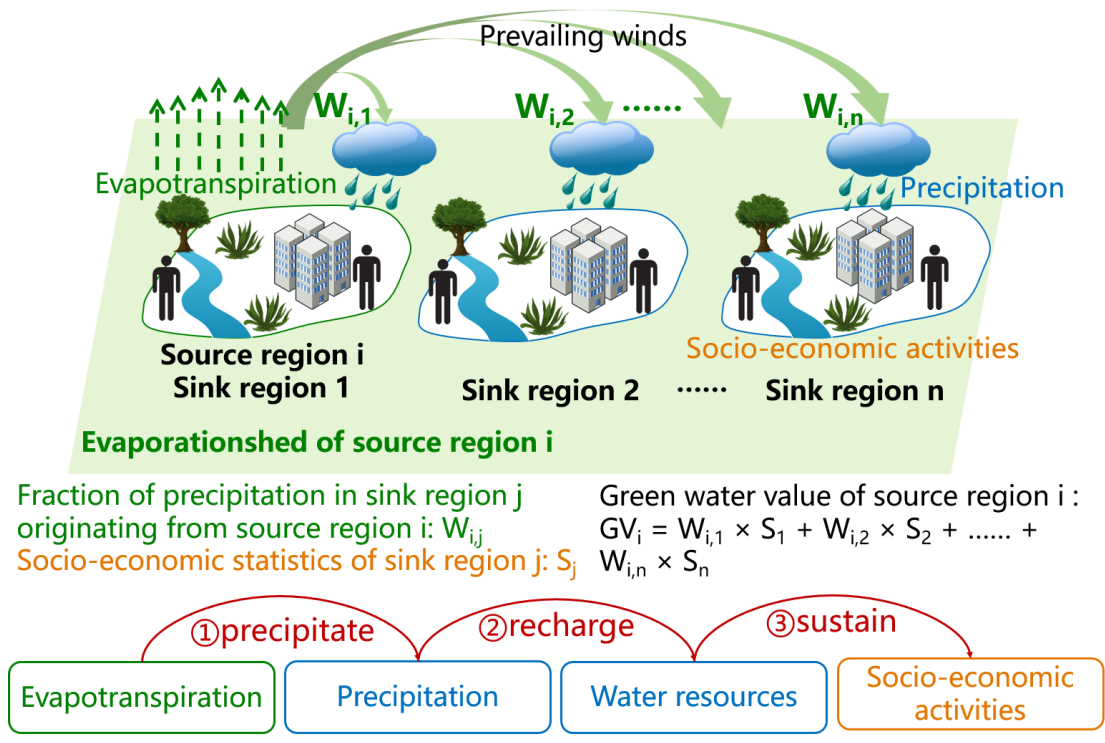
Prevailing winds

$W_{i,1}$ $W_{i,2}$ ...... $W_{i,n}$

Evapotranspiration

Precipitation

Source region i
Sink region 1

Sink region 2 ...... Sink region n

Socio-economic activities

Evaporationshed of source region i

Fraction of precipitation in sink region j originating from source region i: $W_{i,j}$
Socio-economic statistics of sink region j: $S_j$

Green water value of source region i :
$GV_i = W_{i,1} \times S_1 + W_{i,2} \times S_2 + ...... + W_{i,n} \times S_n$

①precipitate ②recharge ③sustain

Evapotranspiration

Precipitation

Water resources

Socio-economic activities